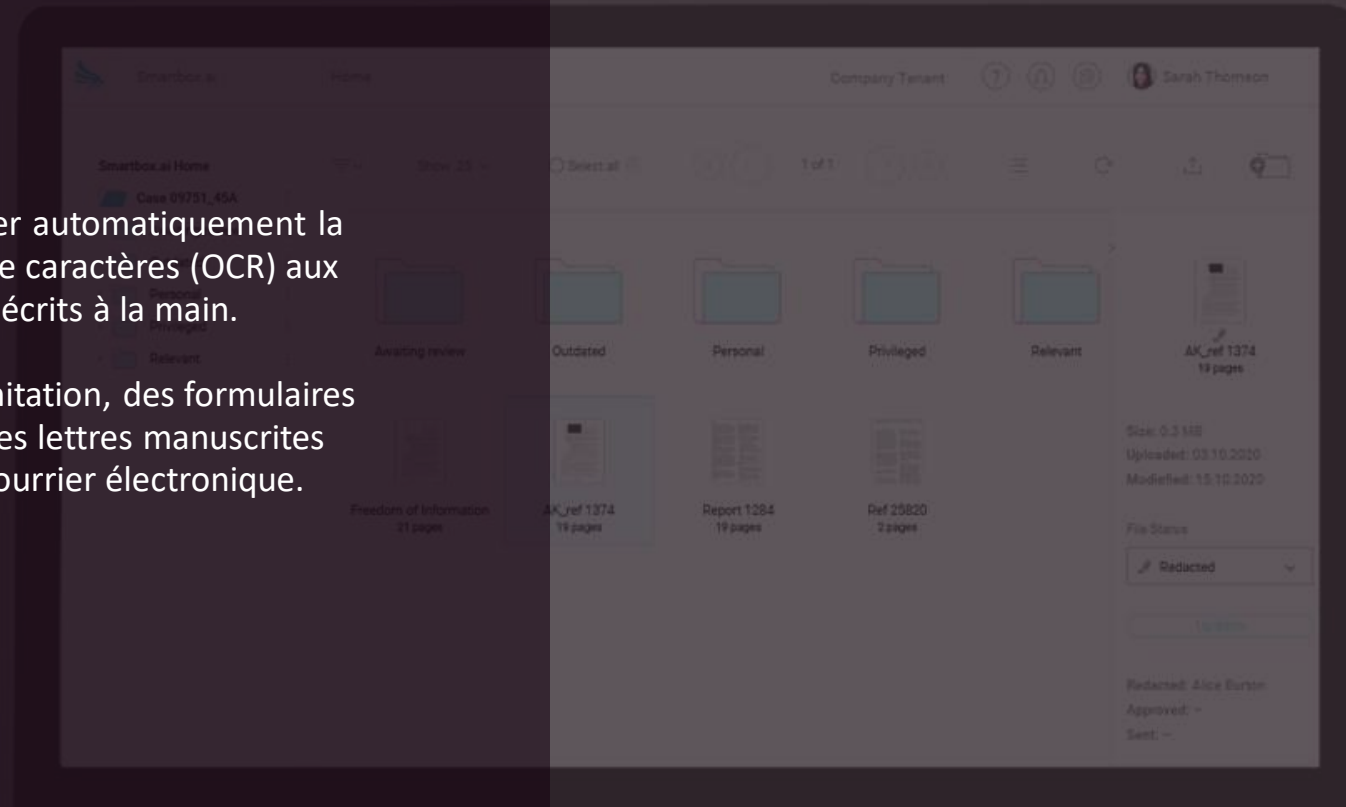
er automatiquement la e caractères (OCR) aux écrits à la main.

nitation, des formulaires es lettres manuscrites ourrier électronique.

Smartbox.ai Home Company Tenant Sarah Thomson

Smartbox.ai Home Show: 25 Select all 1 of 1

Case 09751_45A

Personal

Privileged

Relevant

Awaiting review

Outdated

Personal

Privileged

Relevant

AK_ref 1374
19 pages

Freedom of Information
21 pages

AK_ref 1374
19 pages

Report 1284
19 pages

Ref 25820
2 pages

Size: 0.3 MB
Uploaded: 03.10.2020
Modified: 15.10.2020

File Status

Redacted

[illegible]

Redacted: Alice Burton
Approved: –
Sent: –